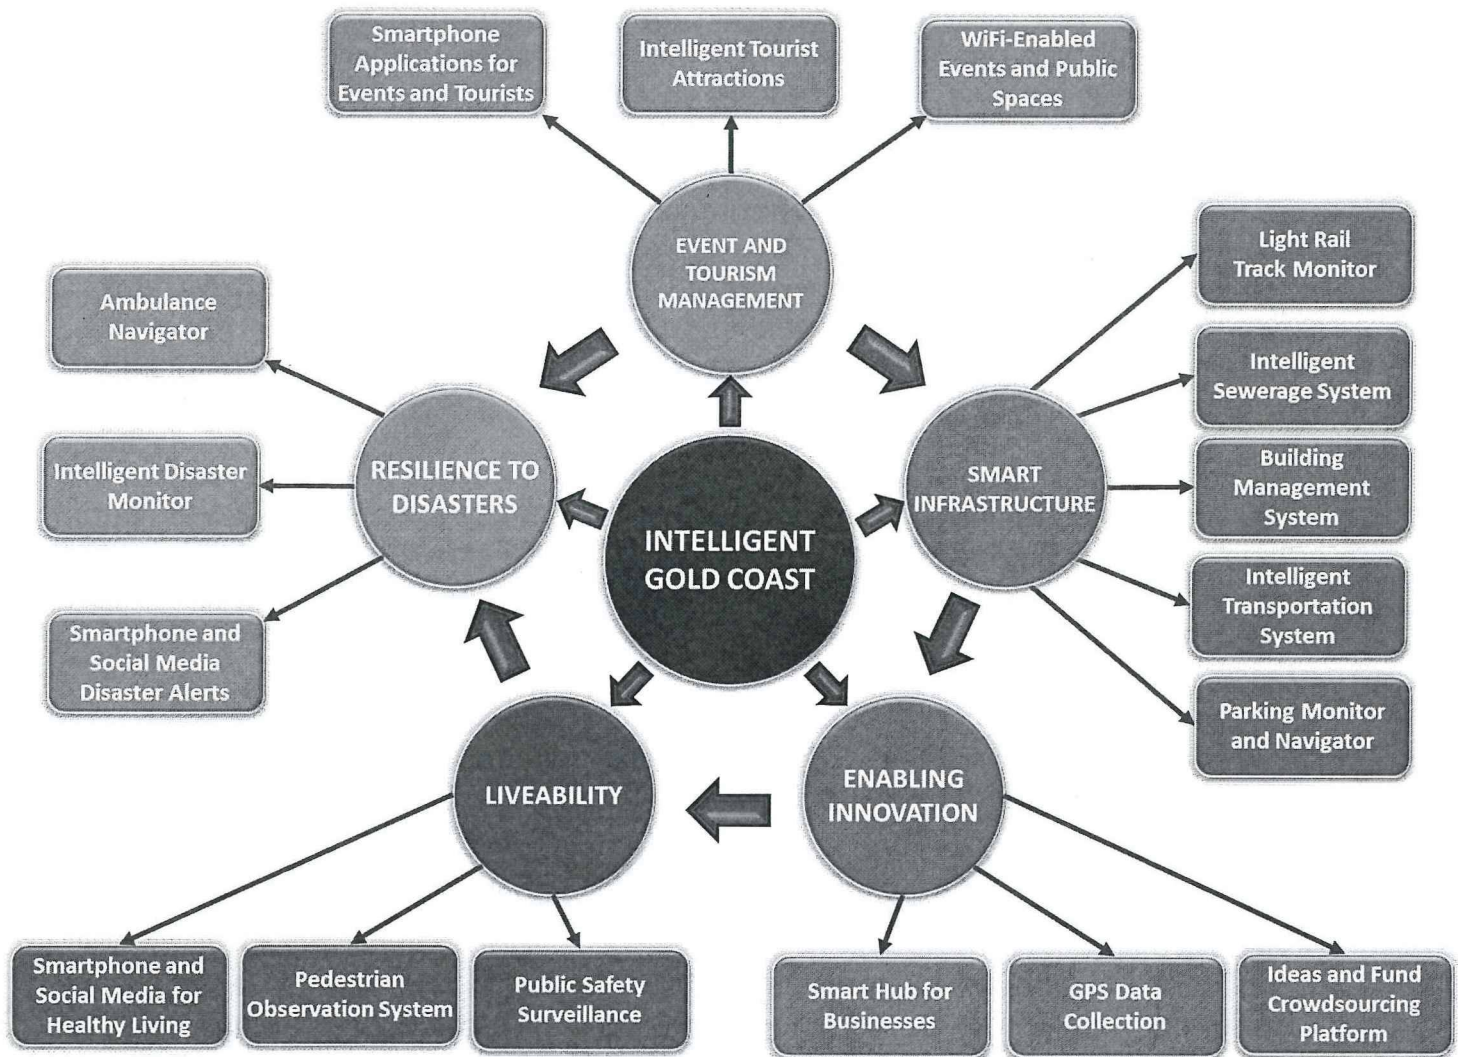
Smartphone Applications for Events and Tourists

Intelligent Tourist Attractions

WiFi-Enabled Events and Public Spaces

EVENT AND TOURISM MANAGEMENT

Light Rail Track Monitor

Ambulance Navigator

Intelligent Sewerage System

RESILIENCE TO DISASTERS

Intelligent Disaster Monitor

INTELLIGENT GOLD COAST

SMART INFRASTRUCTURE

Building Management System

Intelligent Transportation System

Smartphone and Social Media Disaster Alerts

Parking Monitor and Navigator

LIVEABILITY

ENABLING INNOVATION

Smartphone and Social Media for Healthy Living

Pedestrian Observation System

Public Safety Surveillance

Smart Hub for Businesses

GPS Data Collection

Ideas and Fund Crowdsourcing Platform